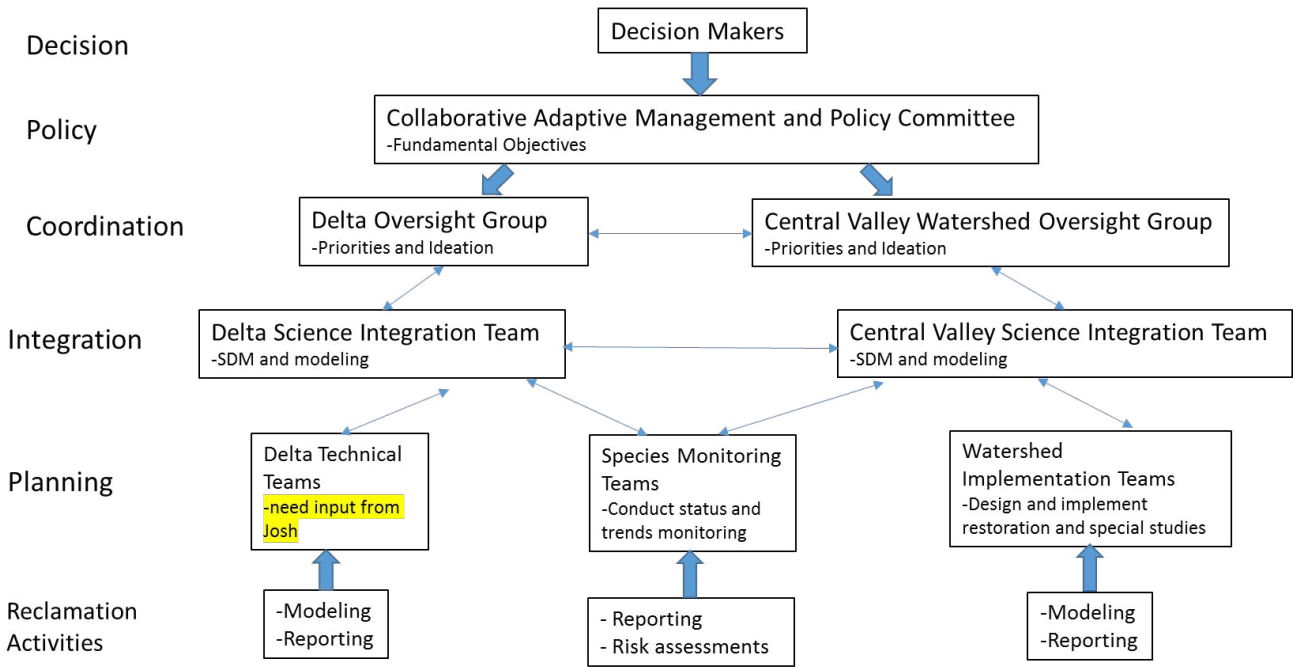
Decision

Decision Makers

Policy

Collaborative Adaptive Management and Policy Committee
-Fundamental Objectives

Coordination

Delta Oversight Group
-Priorities and Ideation

Central Valley Watershed Oversight Group
-Priorities and Ideation

Integration

Delta Science Integration Team
-SDM and modeling

Central Valley Science Integration Team
-SDM and modeling

Planning

Delta Technical Teams
-need input from Josh

Species Monitoring Teams
-Conduct status and trends monitoring

Watershed Implementation Teams
-Design and implement restoration and special studies

Reclamation Activities

-Modeling
-Reporting

- Reporting
- Risk assessments

-Modeling
-Reporting